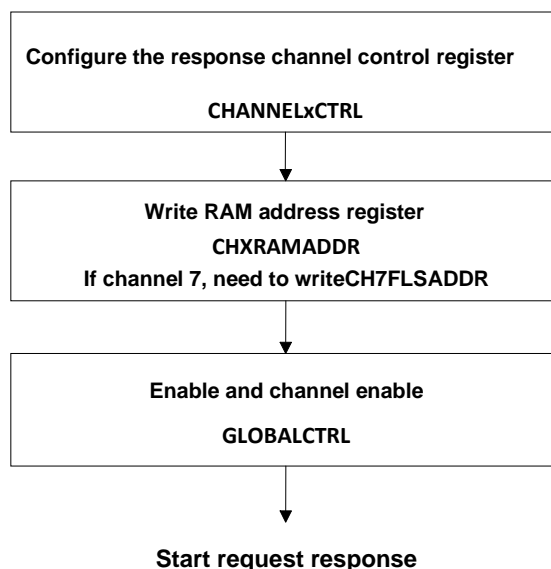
Configure the response channel control register

CHANNELxCTRL

Write RAM address register

CHXRAMADDR

If channel 7, need to writeCH7FLSADDR

Enable and channel enable

GLOBALCTRL

Start request response